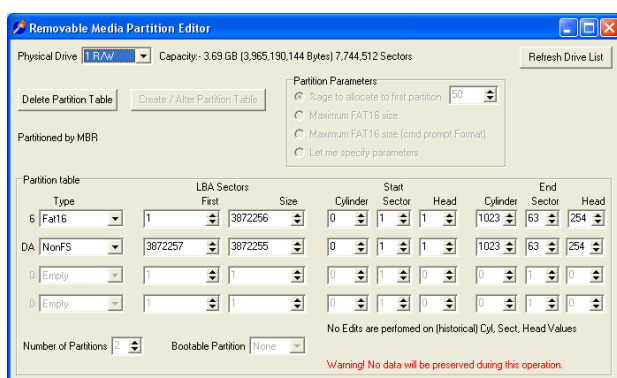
Removable Media Partition Editor

Physical Drive 1 R/W Capacity:- 3.69 GB (3,965,190,144 Bytes) 7,744,512 Sectors

Refresh Drive List

Delete Partition Table

Create / Alter Partition Table

Partitioned by MBR

Partition Parameters

%age to allocate to first partition 50

Maximum FAT16 size

Maximum FAT16 size (cmd prompt Format)

Let me specify parameters

Partition table

| | Type | LBA Sectors First | Size | Start Cylinder | Sector | Head | End Cylinder | Sector | Head |
|---|---|---|---|---|---|---|---|---|---|
| 6 | Fat16 | 1 | 3872256 | 0 | 1 | 1 | 1023 | 63 | 254 |
| DA | NonFS | 3872257 | 3872255 | 0 | 1 | 1 | 1023 | 63 | 254 |
| 0 | Empty | 1 | 1 | 0 | 1 | 0 | 0 | 1 | 0 |
| 0 | Empty | 1 | 1 | 0 | 1 | 0 | 0 | 1 | 0 |

No Edits are perfomed on (historical) Cyl, Sect, Head Values

Number of Partitions 2

Bootable Partition None

Warning! No data will be preserved during this operation.